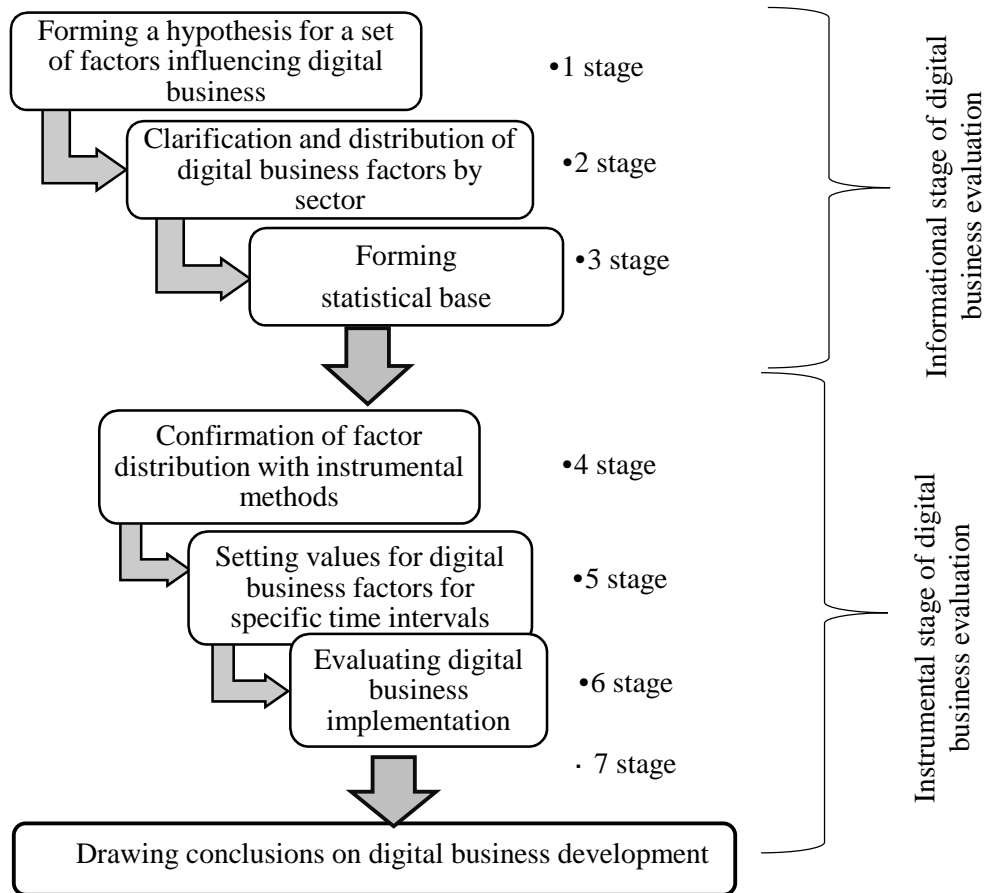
Forming a hypothesis for a set of factors influencing digital business

•1 stage

Clarification and distribution of digital business factors by sector

•2 stage

Forming statistical base

•3 stage

Informational stage of digital business evaluation

Confirmation of factor distribution with instrumental methods

•4 stage

Setting values for digital business factors for specific time intervals

•5 stage

Evaluating digital business implementation

•6 stage

· 7 stage

Instrumental stage of digital business evaluation

Drawing conclusions on digital business development